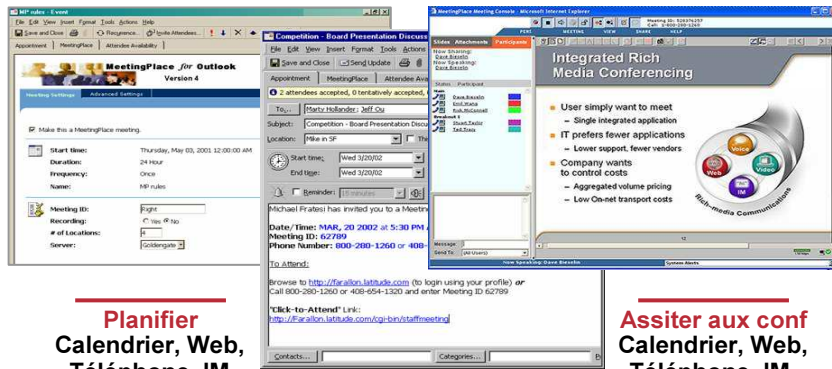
MP rules - Event
File Edit View Insert Format Tools Actions Help
Save and Close
Recurrence...
Invite Attendees...
Appointment | MeetingPlace | Attendee Availability
MeetingPlace for Outlook
Version 4
Meeting Settings | Advanced Settings
Make this a MeetingPlace meeting.
Start time: Thursday, May 03, 2001 12:00:00 AM
Duration: 24 Hour
Frequency: Once
Name: MP rules
Meeting ID: Fight
Recording: Yes No
# of Locations: 4
Server: Goldengate

Competition - Board Presentation Discuss
File Edit View Insert Format Tools Actions
Save and Close Send Update
Appointment | MeetingPlace | Attendee Ava
2 attendees accepted, 0 tentatively accepted,
To... Marty Hollander; Jeff Ou
Subject: Competition - Board Presentation Discuss
Location: Mike in SF
Start time: Wed 3/20/02
End time: Wed 3/20/02
Reminder: 15 minutes
Michael Fratesi has invited you to a Meetin
Date/Time: MAR, 20 2002 at 5:30 PM
Meeting ID: 62789
Phone Number: 800-280-1260 or 408-
To Attend:
Browse to http://farallon.latitude.com (to login using your profile) or Call 800-280-1260 or 408-654-1320 and enter Meeting ID 62789
"Click-to-Attend" Link:
http://farallon.latitude.com/cgi-bin/stfmeeting
Contacts... Categories...

MeetingPlace Meeting Console - Microsoft Internet Explorer
PEN MEETING VIEW SHARE HELP
Slides Attachments Participants
Now Sharing: Dave Bieselin
Now Speaking: Dave Bieselin
Status Participant
Dave Bieselin
Emil Wang
Rob McConnell
Stuart Taylor
Ted Travis
Message:
Send To: (All Users)
Now Speaking: Dave Bieselin
System Alerts
Integrated Rich Media Conferencing
User simply want to meet
– Single integrated application
IT prefers fewer applications
– Lower support, fewer vendors
Company wants to control costs
– Aggregated volume pricing
– Low On-net transport costs
Voice
Web
IM
Video
Rich-media Communications

Planifier
Calendrier, Web, Téléphone, IM

Assiter aux conf
Calendrier, Web, Téléphone, IM